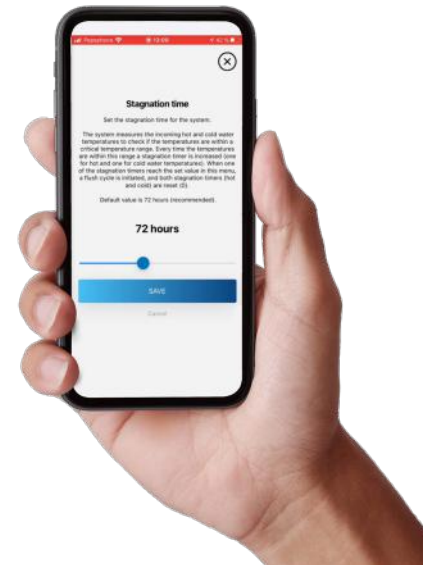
Vodafone 13:09 62 %

Stagnation time

Set the stagnation time for the system.

The system measures the incoming hot and cold water temperatures to check if the temperatures are within a critical temperature range. Every time the temperatures are within this range a stagnation timer is increased (one for hot and one for cold water temperatures). When one of the stagnation timers reach the set value in this menu, a flush cycle is initiated, and both stagnation timers (hot and cold) are reset (0).

Default value is 72 hours (recommended).

72 hours

SAVE

Cancel